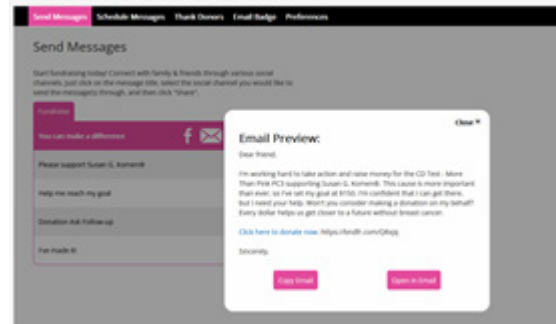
Send Messages Schedule Messages Thank Donors Email Badge Preferences

Send Messages

Start fundraising today! Connect with family & friends through various social channels. Just click on the message title, select the social channel you would like to send the message(s) through, and then click "Share".

Fundraise

You can make a difference

Please support Susan G. Komen®

Help me reach my goal

Donation Ask Follow-up

I've made it!

Close ✖

Email Preview:

Dear friend,

I'm working hard to take action and raise money for the CD Test - More Than Pink PCD supporting Susan G. Komen®. This cause is more important than ever, so I've set my goal at $150. I'm confident that I can get there, but I need your help. Won't you consider making a donation on my behalf? Every dollar helps us get closer to a future without breast cancer.

Click here to donate now. https://fendh.com/Q8vpj

Sincerely,

Copy Email

Open in Email